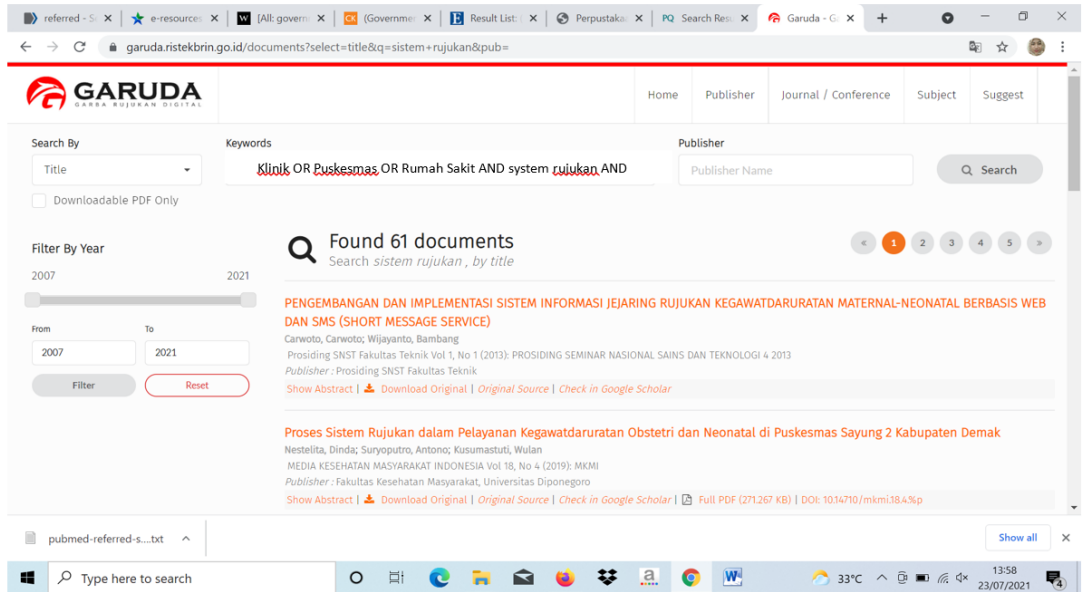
referred - S ×
e-resources ×
[All: govern ×
(Governmen ×
Result List: ×
Perpustaka ×
Search Resu ×
Garuda - G ×
+

garuda.ristekbrin.go.id/documents?select=title&q=sistem+rujukan&pub=

GARUDA
GARBA RUJUKAN DIGITAL

Home | Publisher | Journal / Conference | Subject | Suggest

Search By
Title
Downloadable PDF Only

Keywords
Klinik OR Puskesmas OR Rumah Sakit AND system rujukan AND

Publisher
Publisher Name

Search

Filter By Year
2007 2021
From 2007
To 2021
Filter
Reset

Found 61 documents
Search sistem rujukan , by title

« 1 2 3 4 5 »

PENGEMBANGAN DAN IMPLEMENTASI SISTEM INFORMASI JEJARING RUJUKAN KEGAWATDARURATAN MATERNAL-NEONATAL BERBASIS WEB DAN SMS (SHORT MESSAGE SERVICE)
Carwoto, Carwoto; Wijayanto, Bambang
Prosiding SNST Fakultas Teknik Vol 1, No 1 (2013): PROSIDING SEMINAR NASIONAL SAINS DAN TEKNOLOGI 4 2013
Publisher : Prosiding SNST Fakultas Teknik
Show Abstract | Download Original | Original Source | Check in Google Scholar

Proses Sistem Rujukan dalam Pelayanan Kegawatdaruratan Obstetri dan Neonatal di Puskesmas Sayung 2 Kabupaten Demak
Nestelita, Dinda; Suryoputro, Antono; Kusumastuti, Wulan
MEDIA KESEHATAN MASYARAKAT INDONESIA Vol 18, No 4 (2019): MKMI
Publisher : Fakultas Kesehatan Masyarakat, Universitas Diponegoro
Show Abstract | Download Original | Original Source | Check in Google Scholar | Full PDF (271.267 KB) | DOI: 10.14710/mkmi.18.4.%p

pubmed-referred-s....txt
Show all

Type here to search
33°C
13:58
23/07/2021